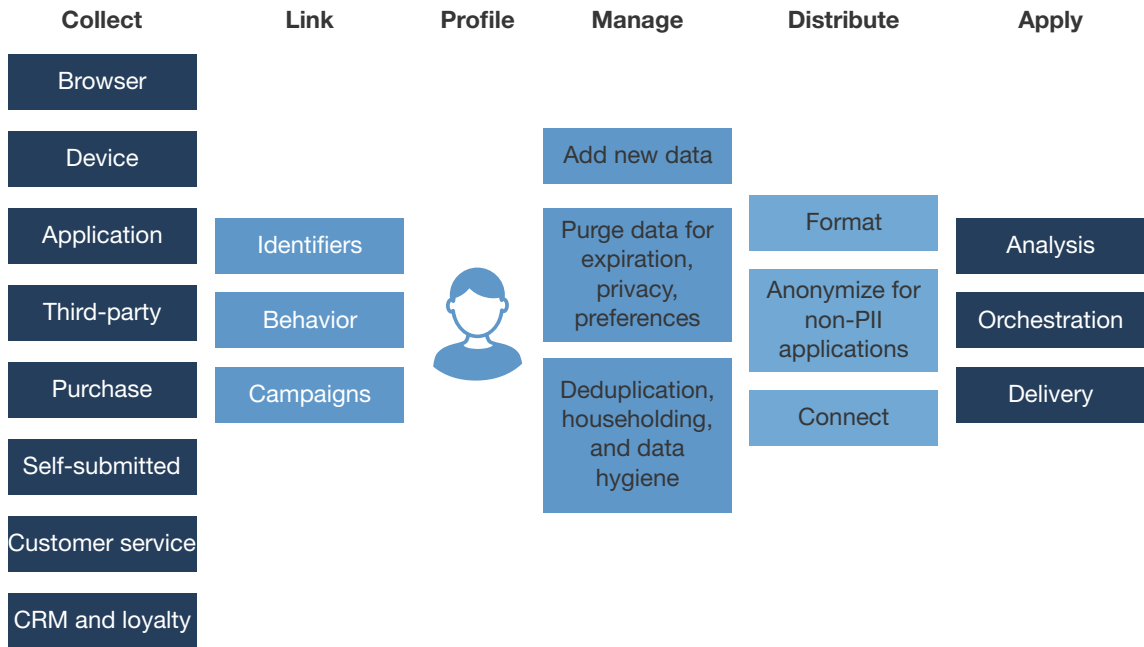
Collect

Browser

Device

Application

Third-party

Purchase

Self-submitted

Customer service

CRM and loyalty

Link

Identifiers

Behavior

Campaigns

Profile

Manage

Add new data

Purge data for expiration, privacy, preferences

Deduplication, householding, and data hygiene

Distribute

Format

Anonymize for non-PII applications

Connect

Apply

Analysis

Orchestration

Delivery